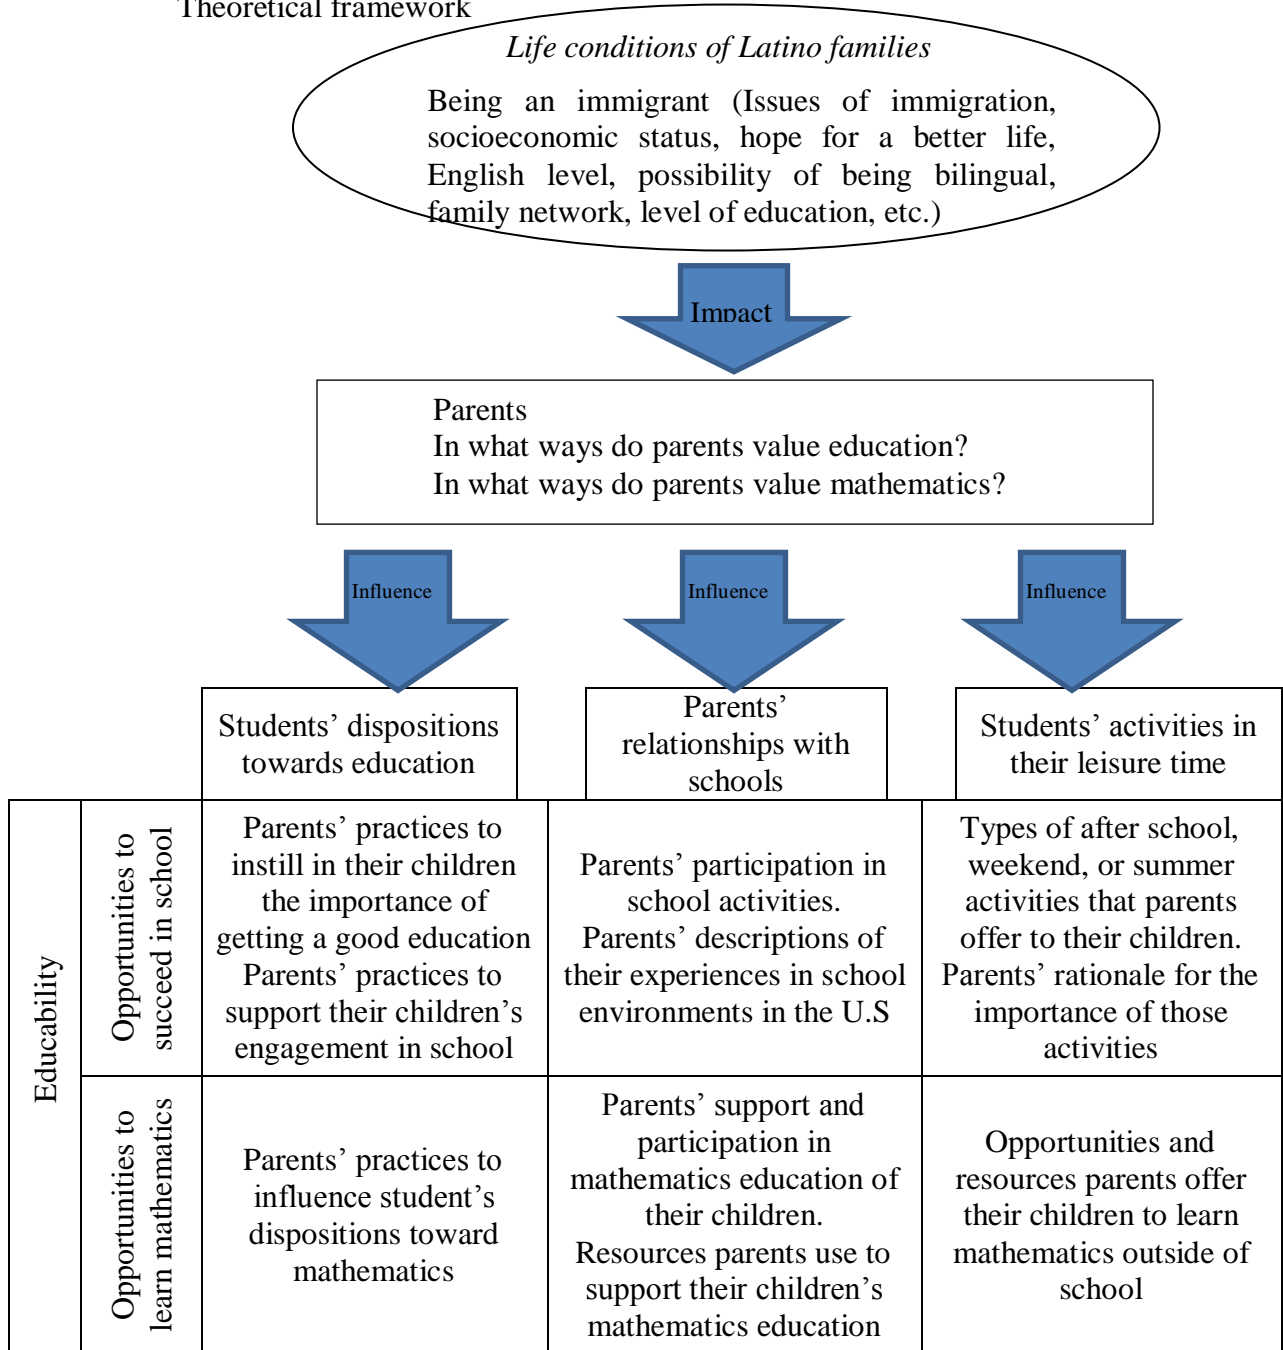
Theoretical framework

*Life conditions of Latino families*

Being an immigrant (Issues of immigration, socioeconomic status, hope for a better life, English level, possibility of being bilingual, family network, level of education, etc.)

Impact

Parents
In what ways do parents value education?
In what ways do parents value mathematics?

Influence

Influence

Influence

| | | Students' dispositions towards education | Parents' relationships with schools | Students' activities in their leisure time |
|---|---|---|---|---|
| Educability | Opportunities to succeed in school | Parents' practices to instill in their children the importance of getting a good education Parents' practices to support their children's engagement in school | Parents' participation in school activities. Parents' descriptions of their experiences in school environments in the U.S | Types of after school, weekend, or summer activities that parents offer to their children. Parents' rationale for the importance of those activities |
| | Opportunities to learn mathematics | Parents' practices to influence student's dispositions toward mathematics | Parents' support and participation in mathematics education of their children. Resources parents use to support their children's mathematics education | Opportunities and resources parents offer their children to learn mathematics outside of school |